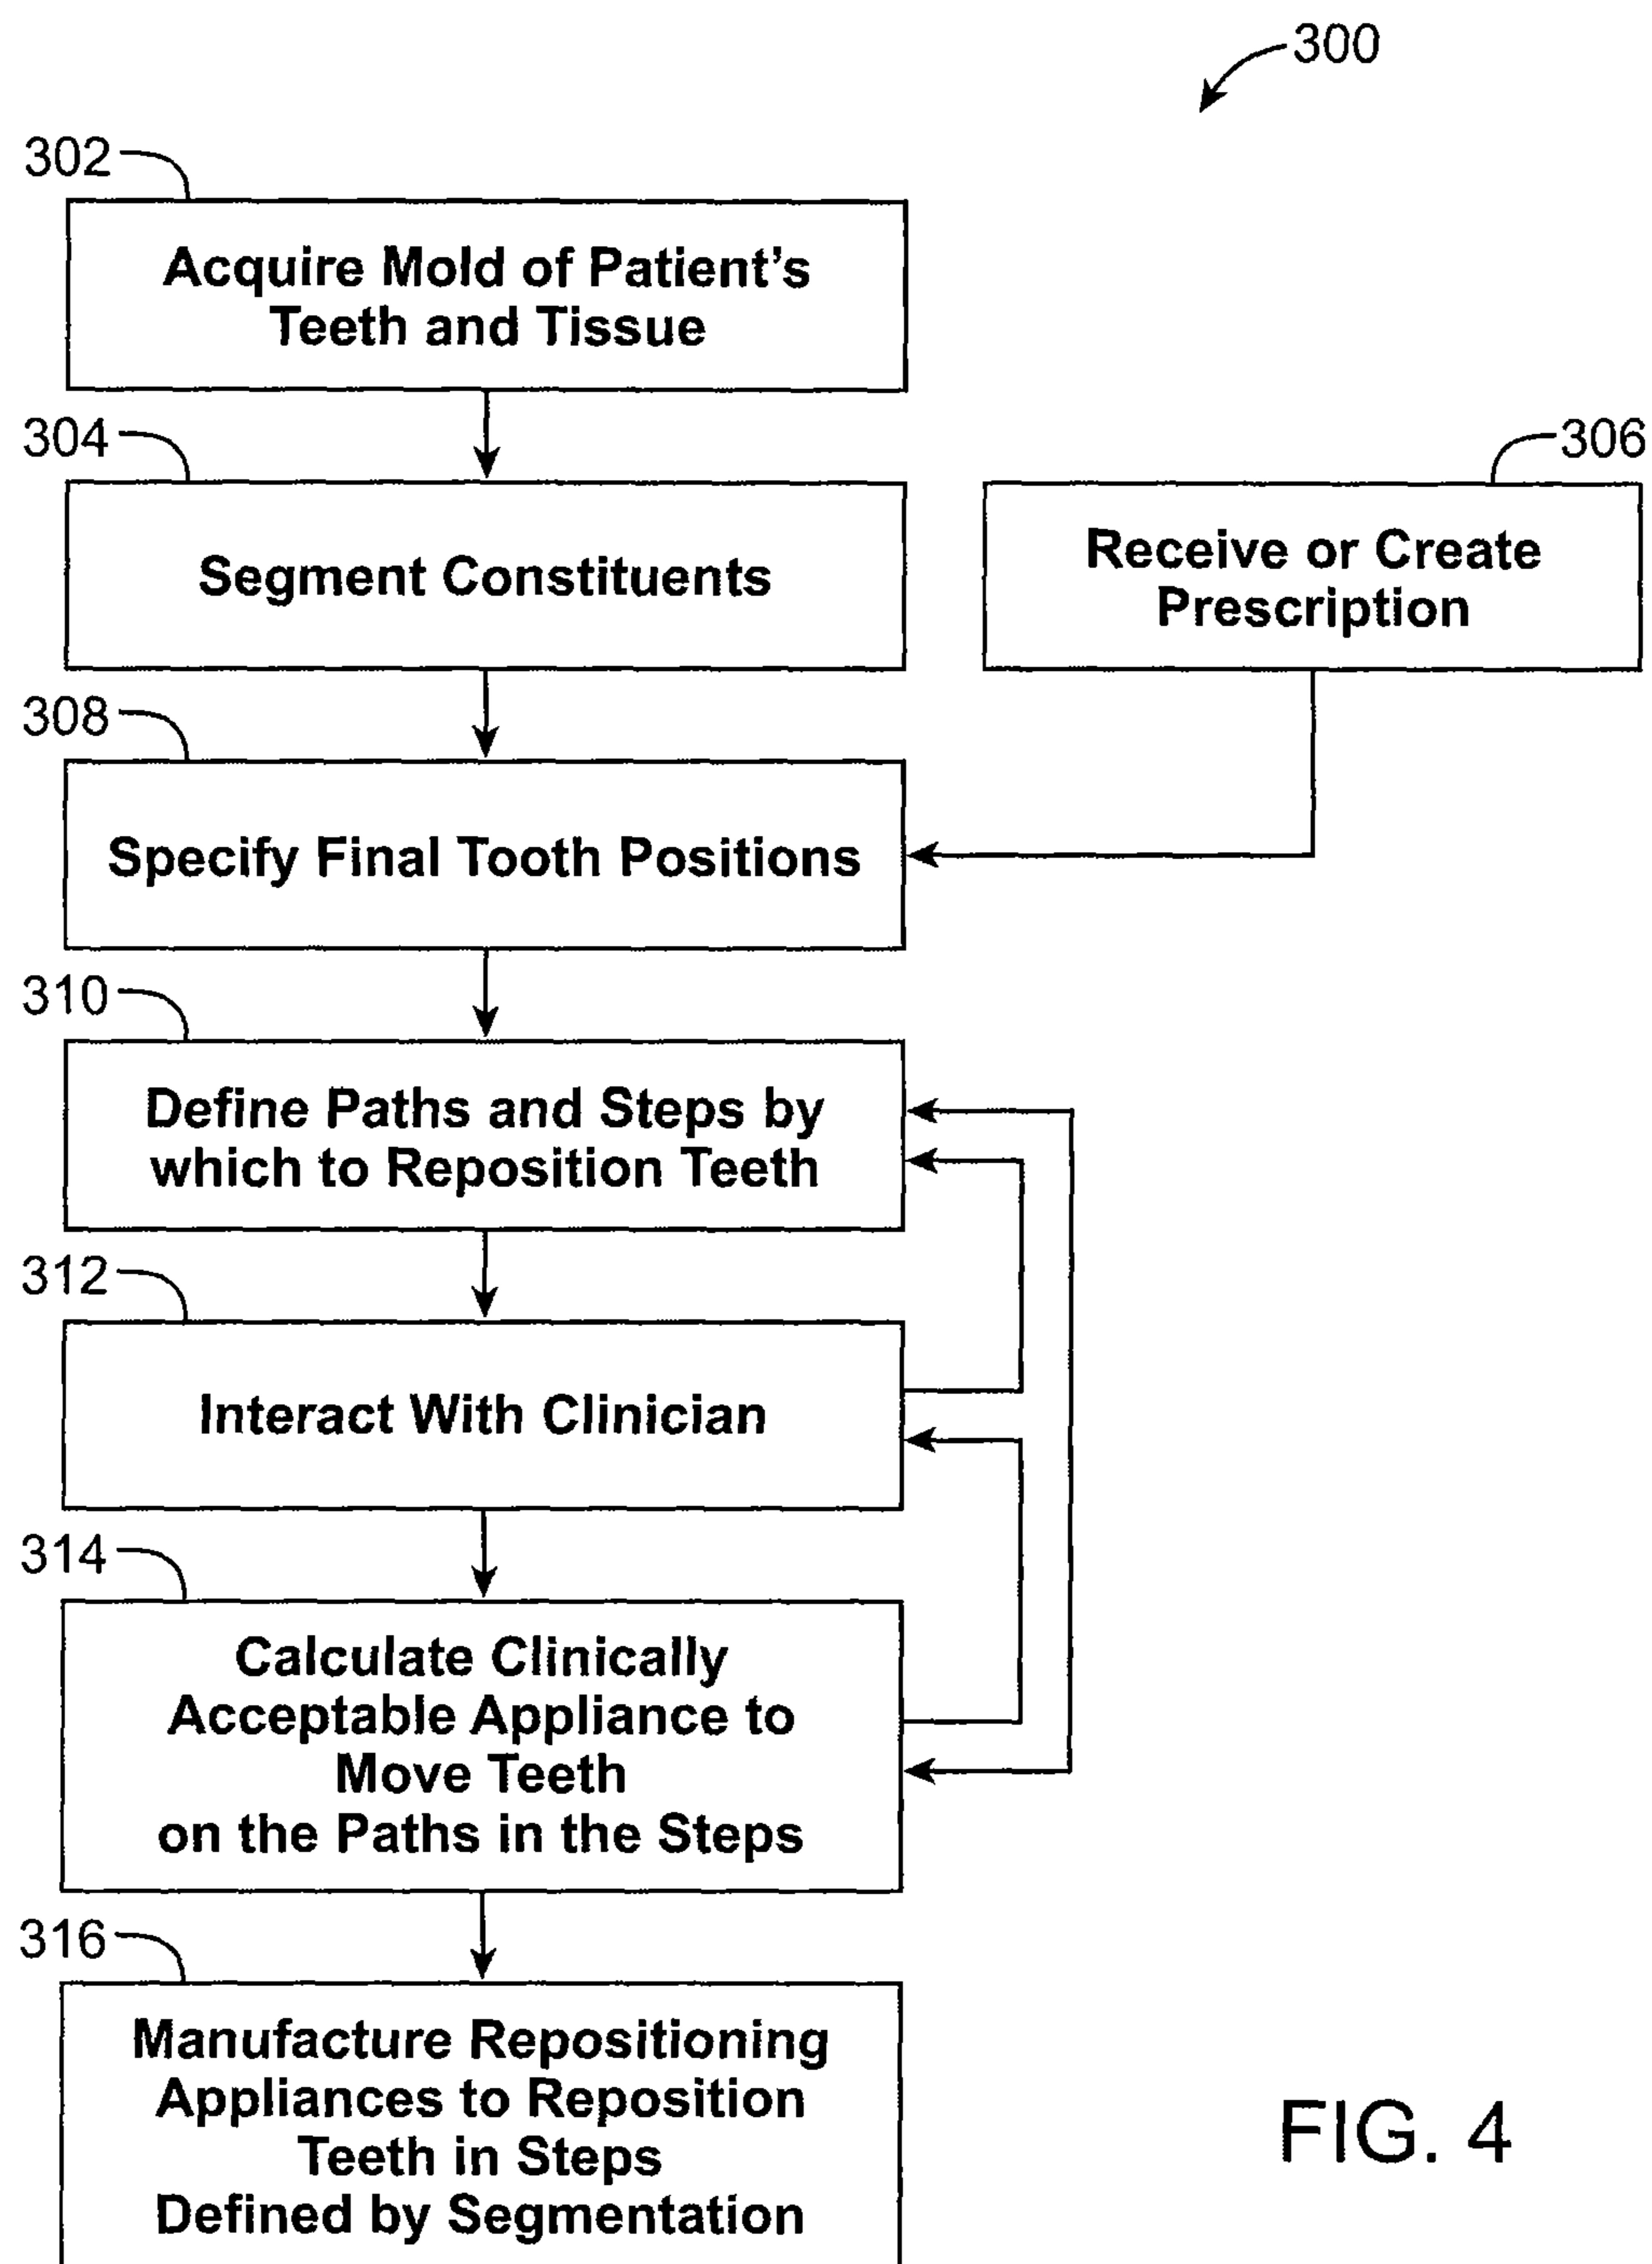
300

302

Acquire Mold of Patient's Teeth and Tissue

304

Segment Constituents

306

Receive or Create Prescription

308

Specify Final Tooth Positions

310

Define Paths and Steps by which to Reposition Teeth

312

Interact With Clinician

314

Calculate Clinically Acceptable Appliance to Move Teeth on the Paths in the Steps

316

Manufacture Repositioning Appliances to Reposition Teeth in Steps Defined by Segmentation

FIG. 4